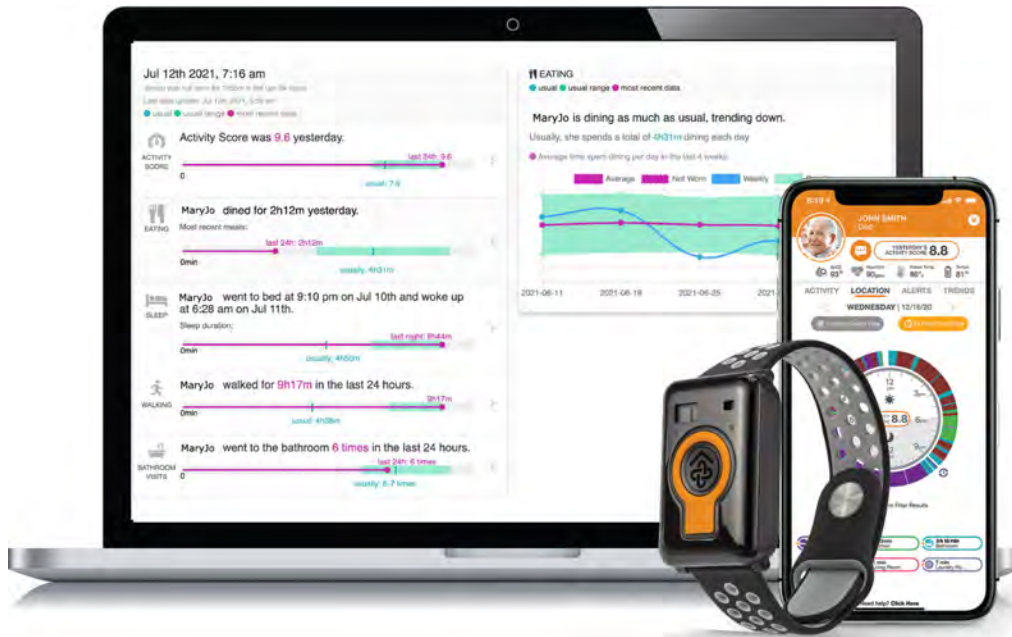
Jul 12th 2021, 7:16 am

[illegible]

Last data update: Jul 12th 2021, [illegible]

usual usual range most recent data

ACTIVITY SCORE

Activity Score was 9.6 yesterday.

last 24h: 9.6

0

usual: 7.6

EATING

MaryJo dined for 2h12m yesterday.

Most recent meals:

last 24h: 2h12m

0min

usually: 4h31m

SLEEP

MaryJo went to bed at 9:10 pm on Jul 10th and woke up at 6:28 am on Jul 11th.

Sleep duration:

last night: 8h44m

0min

usually: 4h50m

WALKING

MaryJo walked for 9h17m in the last 24 hours.

9h17m

0min

usual: 4h08m

BATHROOM VISITS

MaryJo went to the bathroom 6 times in the last 24 hours.

last 24h: 6 times

0

usually: 5-7 times

EATING

usual usual range most recent data

MaryJo is dining as much as usual, trending down.

Usually, she spends a total of 4h31m dining each day

Average time spent dining per day in the last 4 weeks

Average Not Worn Weekly

2021-06-11 2021-06-18 2021-06-25 2021

JOHN SMITH

YESTERDAY'S ACTIVITY SCORE 8.8

ACTIVITY LOCATION ALERTS TRENDS

WEDNESDAY | 12/16/20

8.8

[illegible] Filter Results

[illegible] help? Click Here